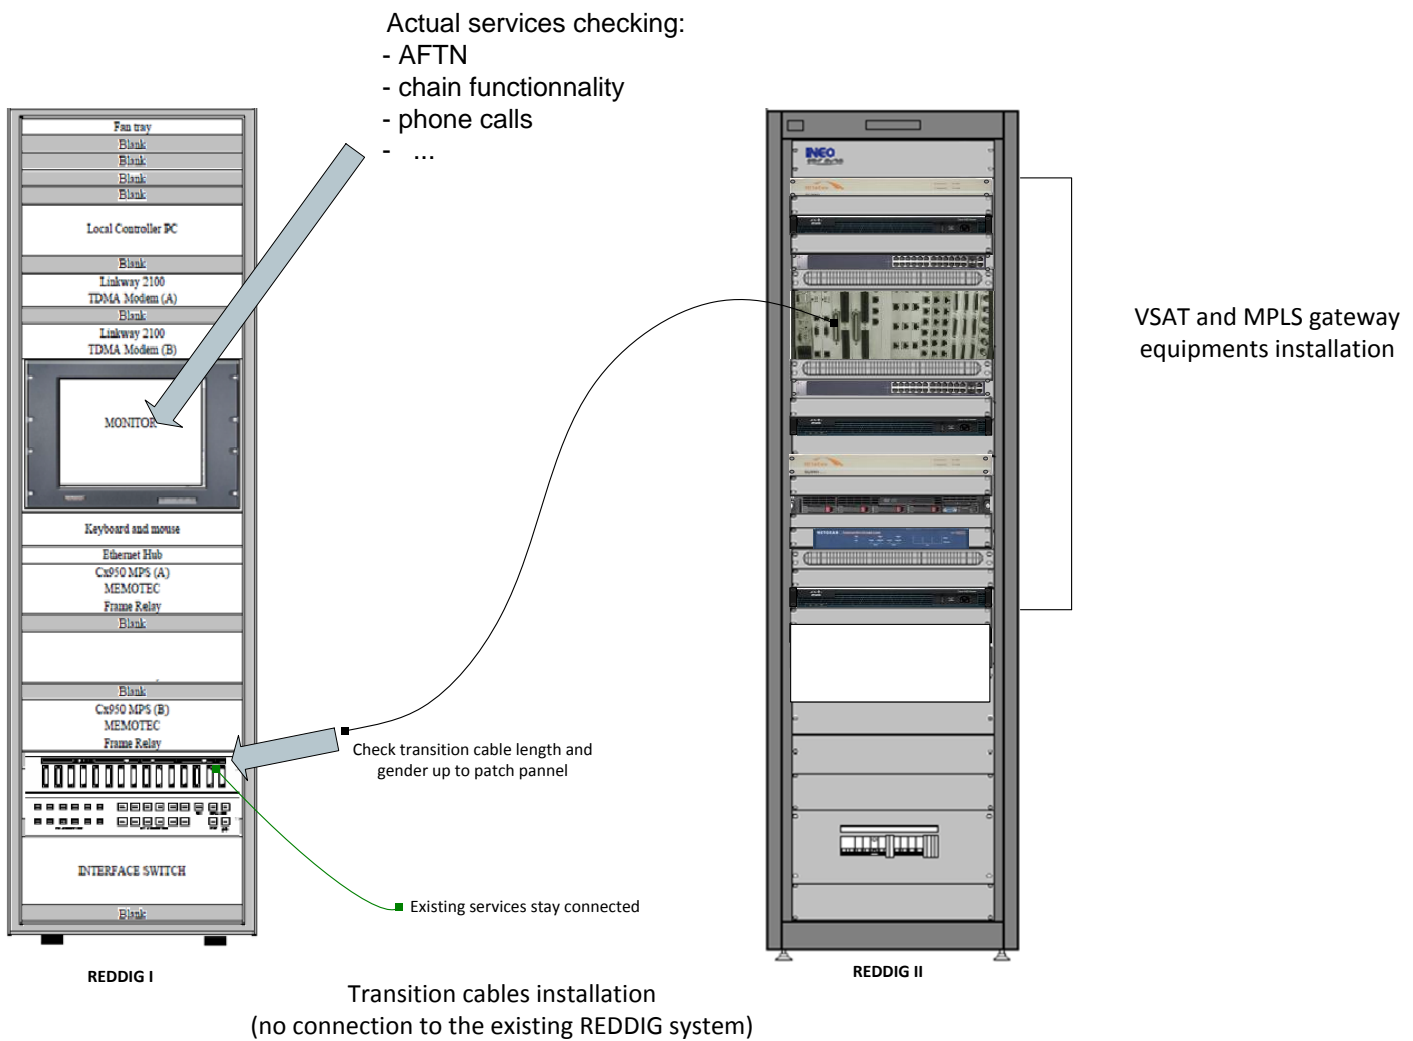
Actual services checking:
- AFTN
- chain functionnality
- phone calls
- ...

Fan tray
Blank
Blank
Blank
Blank
Local Controller PC
Blank
Linkway 2100
TDMA Modem (A)
Blank
Linkway 2100
TDMA Modem (B)
MONITOR
Keyboard and mouse
Ethernet Hub
Cx950 MPS (A)
MEMOTEC
Frame Relay
Blank
Blank
Cx950 MPS (B)
MEMOTEC
Frame Relay
INTERFACE SWITCH
Blank

REDDIG I

INEO

VSAT and MPLS gateway equipments installation

Check transition cable length and gender up to patch pannel

Existing services stay connected

REDDIG II

Transition cables installation
(no connection to the existing REDDIG system)